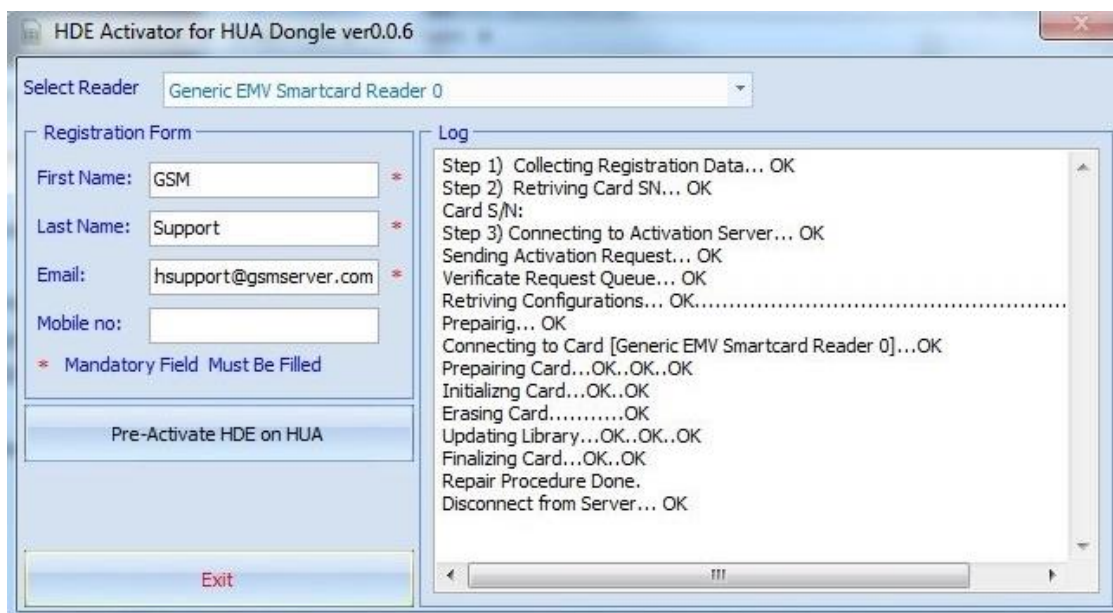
HDE Activator for HUA Dongle ver0.0.6

Select Reader Generic EMV Smartcard Reader 0

Registration Form

First Name: GSM *

Last Name: Support *

Email: hsupport@gsmserver.com *

Mobile no:

* Mandatory Field Must Be Filled

Pre-Activate HDE on HUA

Exit

Log

Step 1) Collecting Registration Data... OK
Step 2) Retriving Card SN... OK
Card S/N:
Step 3) Connecting to Activation Server... OK
Sending Activation Request... OK
Verificate Request Queue... OK
Retriving Configurations... OK.......................................................
Prepairig... OK
Connecting to Card [Generic EMV Smartcard Reader 0]...OK
Prepairing Card...OK..OK..OK
Initializng Card...OK..OK
Erasing Card..........OK
Updating Library...OK..OK..OK
Finalizing Card...OK..OK
Repair Procedure Done.
Disconnect from Server... OK